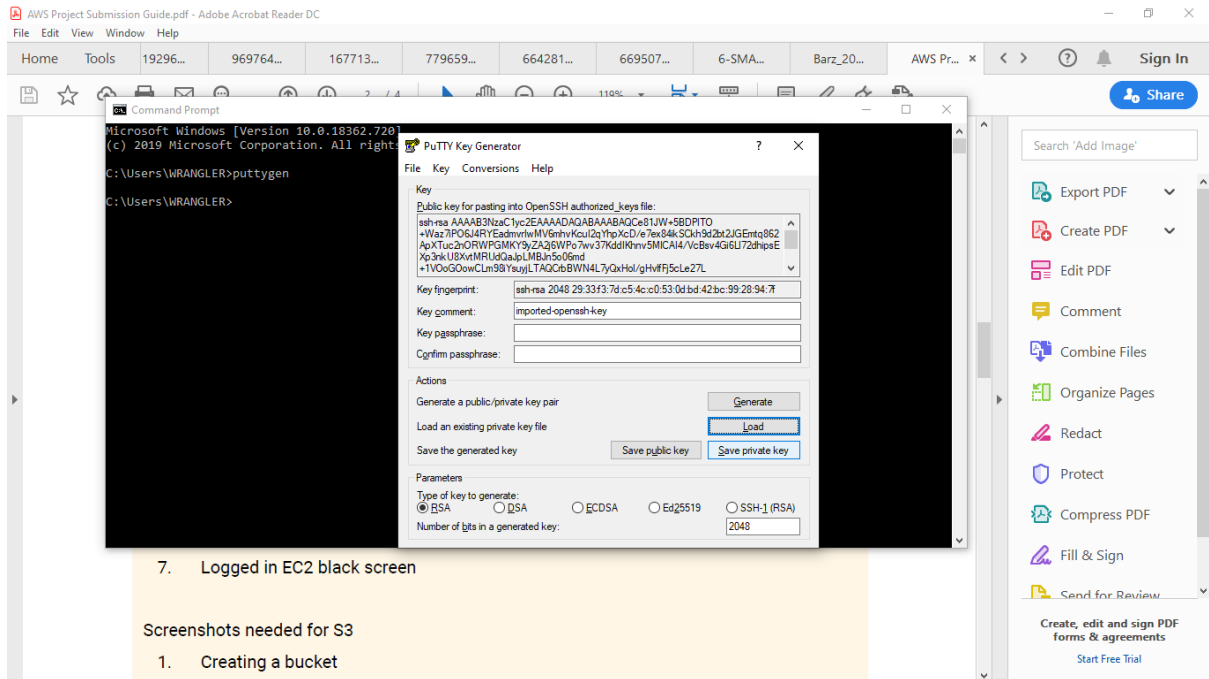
AWS Project Submission Guide.pdf - Adobe Acrobat Reader DC

File Edit View Window Help

Home Tools 19296... 969764... 167713... 779659... 664281... 669507... 6-SMA... Barz_20... AWS Pr... ×

Sign In

Share

2 / 4 119%

Command Prompt

Microsoft Windows [Version 10.0.18362.720]
(c) 2019 Microsoft Corporation. All rights

C:\Users\WRANGLER>puttygen

C:\Users\WRANGLER>

PuTTY Key Generator

File Key Conversions Help

Key

Public key for pasting into OpenSSH authorized_keys file:

ssh-rsa AAAAB3NzaC1yc2EAAAADAQABAAABAQCe81JW+5BDPITO +Waz7iPO6J4RYEadmvrlwMV6mhvKcuI2gYhpXcD/e7ex84kSCkh9d2bt2JGEmtq862 ApXTuc2nORWPGMKY9yZA2j6WPo7wv37KddIKhnv5MICAl4/VcBsv4Gi6Ll72dhipsE Xp3nkU8XvtMRUdQaJpLMBJn5o06md +1VOoGOowCLm98iYsuyjLTAQCrbBWN4L7yQxHol/gHvlfFj5cLe27L

Key fingerprint: ssh-rsa 2048 29:33:f3:7d:c5:4c:c0:53:0d:bd:42:bc:99:28:94:7f

Key comment: imported-openssh-key

Key passphrase:

Confirm passphrase:

Actions

Generate a public/private key pair Generate

Load an existing private key file Load

Save the generated key Save public key Save private key

Parameters

Type of key to generate:
RSA DSA ECDSA Ed25519 SSH-1 (RSA)

Number of bits in a generated key: 2048

7. Logged in EC2 black screen

Screenshots needed for S3

1. Creating a bucket

Search 'Add Image'

Export PDF

Create PDF

Edit PDF

Comment

Combine Files

Organize Pages

Redact

Protect

Compress PDF

Fill & Sign

Send for Review

Create, edit and sign PDF forms & agreements

Start Free Trial